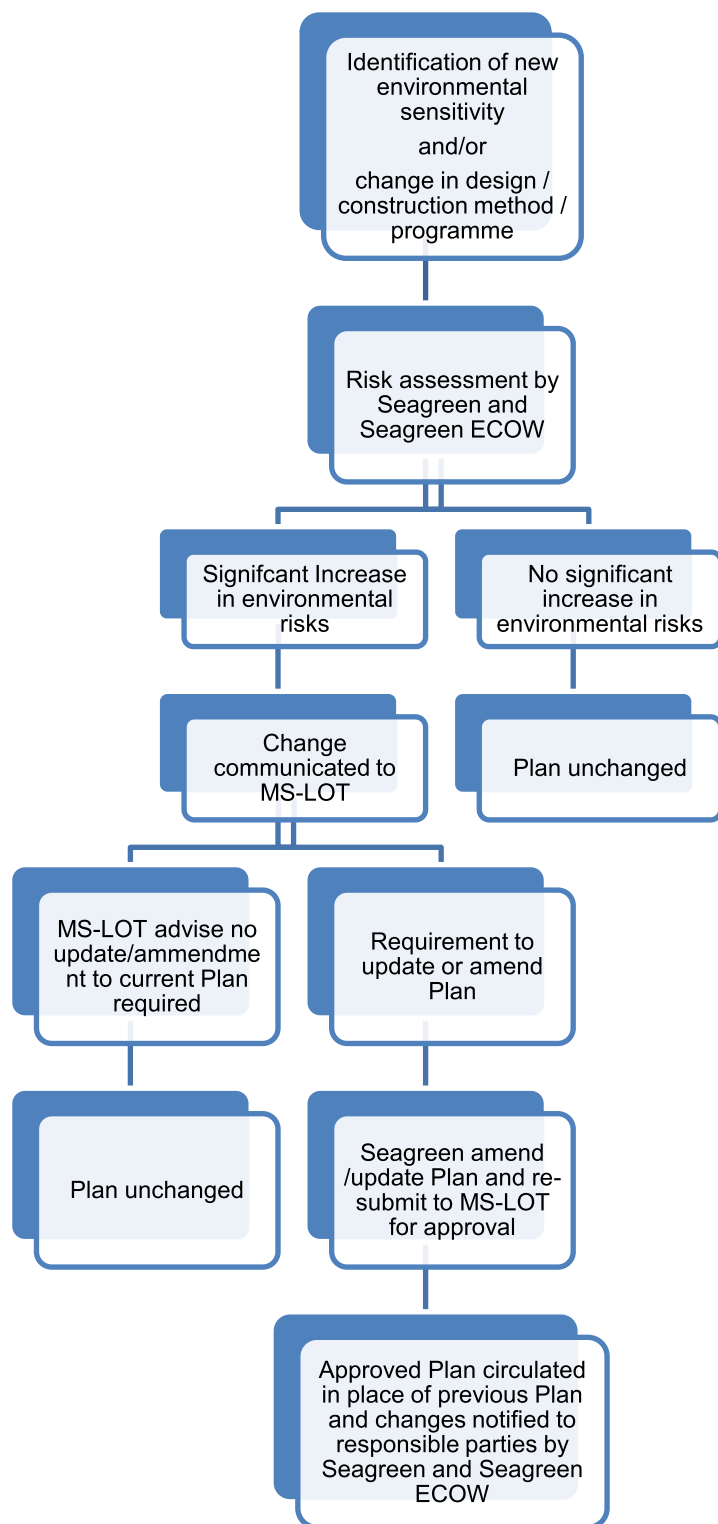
Identification of new environmental sensitivity

and/or

change in design / construction method / programme

Risk assessment by Seagreen and Seagreen ECOW

Signifcant Increase in environmental risks

No significant increase in environmental risks

Change communicated to MS-LOT

Plan unchanged

MS-LOT advise no update/ammendment to current Plan required

Requirement to update or amend Plan

Plan unchanged

Seagreen amend /update Plan and re-submit to MS-LOT for approval

Approved Plan circulated in place of previous Plan and changes notified to responsible parties by Seagreen and Seagreen ECOW